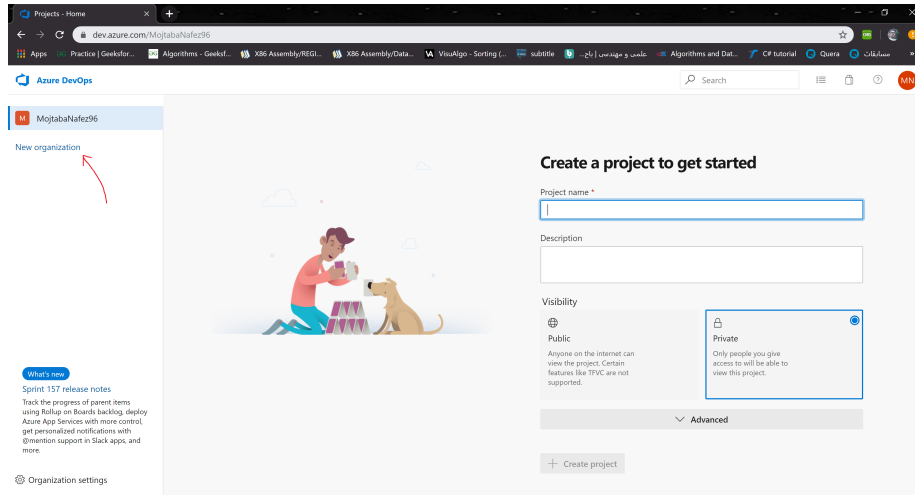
Projects - Home

dev.azure.com/MojtabaNafez96

Apps Practice | Geeksfor... Algorithms - Geeksf... X86 Assembly/REGI... X86 Assembly/Data... VisuAlgo - Sorting (... subtitle علمی و مهندسی | باج... Algorithms and Dat... C# tutorial Quera مسابقات

Azure DevOps

Search

MN

M MojtabaNafez96

New organization

Create a project to get started

Project name *

Description

Visibility

Public
Anyone on the internet can view the project. Certain features like TFVC are not supported.

Private
Only people you give access to will be able to view this project.

Advanced

+ Create project

What's new

Sprint 157 release notes

Track the progress of parent items using Rollup on Boards backlog, deploy Azure App Services with more control, get personalized notifications with @mention support in Slack apps, and more.

Organization settings